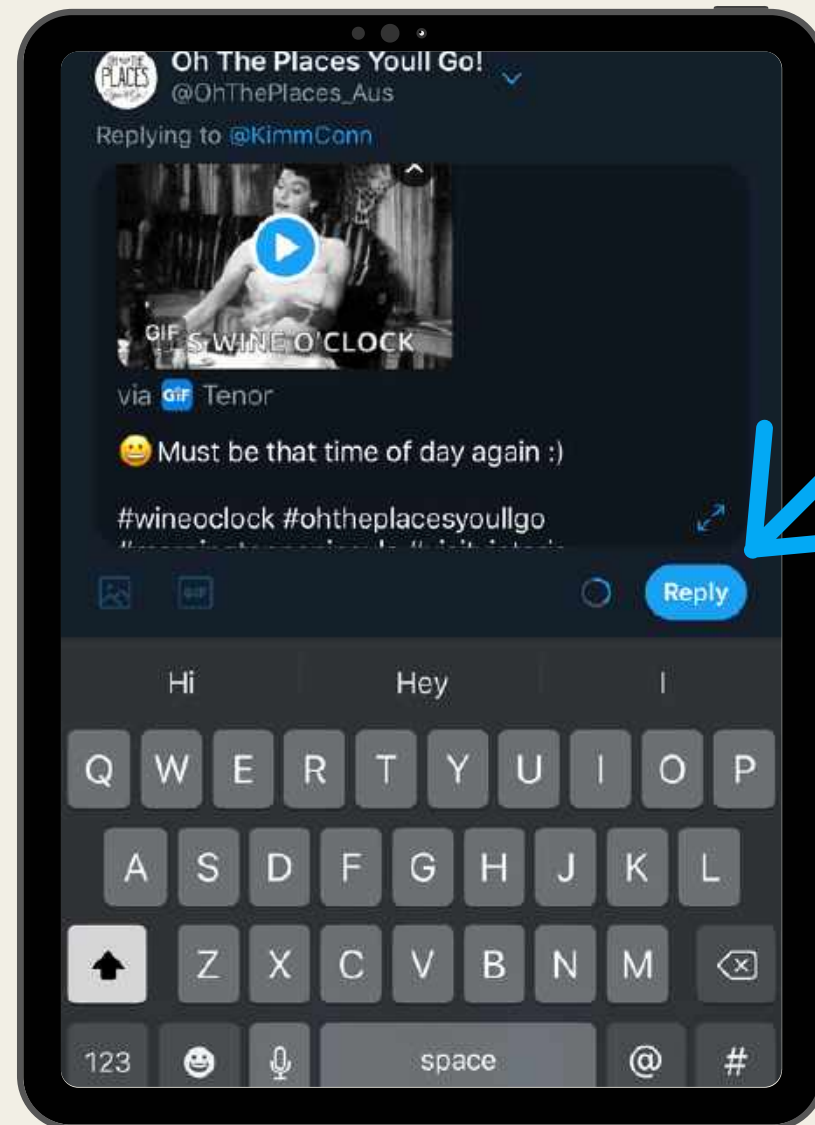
PLACES

Oh The Places Youll Go!
@OhThePlaces_Aus

Replying to @KimmConn

GIF S WINE O'CLOCK

via GIF Tenor

😀Must be that time of day again :)

#wineoclock #ohtheplacesyoullgo
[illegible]

GIF

Reply

Hi Hey I

Q W E R T Y U I O P
A S D F G H J K L
Z X C V B N M
123 space @ #